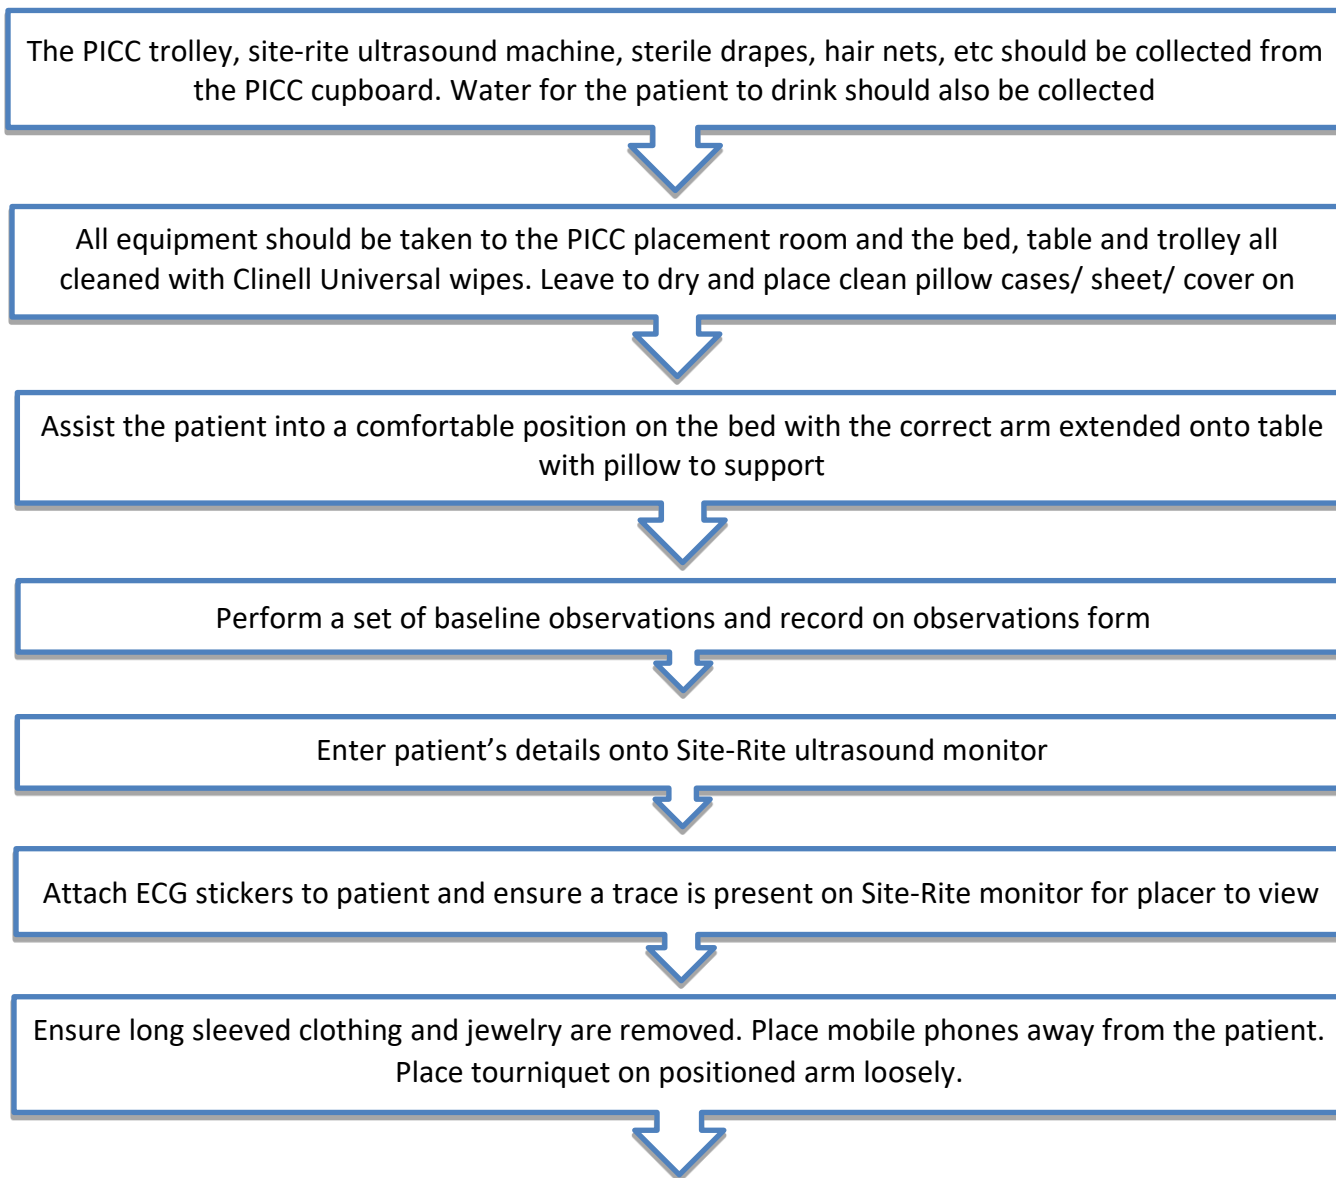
The PICC trolley, site-rite ultrasound machine, sterile drapes, hair nets, etc should be collected from the PICC cupboard. Water for the patient to drink should also be collected

All equipment should be taken to the PICC placement room and the bed, table and trolley all cleaned with Clinell Universal wipes. Leave to dry and place clean pillow cases/ sheet/ cover on

Assist the patient into a comfortable position on the bed with the correct arm extended onto table with pillow to support

Perform a set of baseline observations and record on observations form

Enter patient’s details onto Site-Rite ultrasound monitor

Attach ECG stickers to patient and ensure a trace is present on Site-Rite monitor for placer to view

Ensure long sleeved clothing and jewelry are removed. Place mobile phones away from the patient. Place tourniquet on positioned arm loosely.